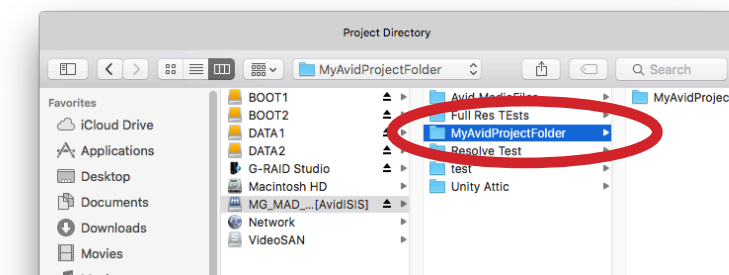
Project Directory

MyAvidProjectFolder

Search

Favorites
iCloud Drive
Applications
Desktop
Documents
Downloads
Movies

BOOT1
BOOT2
DATA1
DATA2
G-RAID Studio
Macintosh HD
MG_MAD_...[AvidISIS]
Network
VideoSAN

Avid MediaFiles
Full Res TEsts
MyAvidProjectFolder
Resolve Test
test
Unity Attic

MyAvidProjec